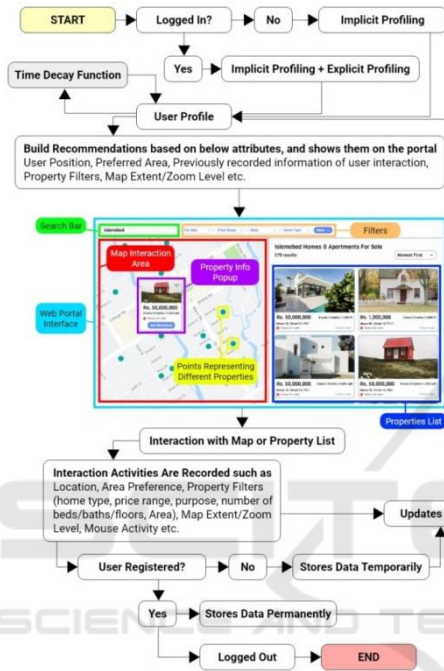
START

Logged In?

No

Implicit Profiling

Yes

Implicit Profiling + Explicit Profiling

Time Decay Function

User Profile

Build Recommendations based on below attributes, and shows them on the portal
User Position, Preferred Area, Previously recorded information of user interaction, Property Filters, Map Extent/Zoom Level etc.

Search Bar

Filters

Map Interaction Area

Property Info Popup

Web Portal Interface

Islamabad Homes & Apartments For Sale

Rs. 50,000,000

Rs. 1,200,000

Rs. 50,000,000

Rs. 50,000,000

Points Representing Different Properties

Properties List

Interaction with Map or Property List

Interaction Activities Are Recorded such as Location, Area Preference, Property Filters (home type, price range, purpose, number of beds/baths/floors, Area), Map Extent/Zoom Level, Mouse Activity etc.

Updates

User Registered?

No

Stores Data Temporarily

Yes

Stores Data Permanently

Logged Out

END